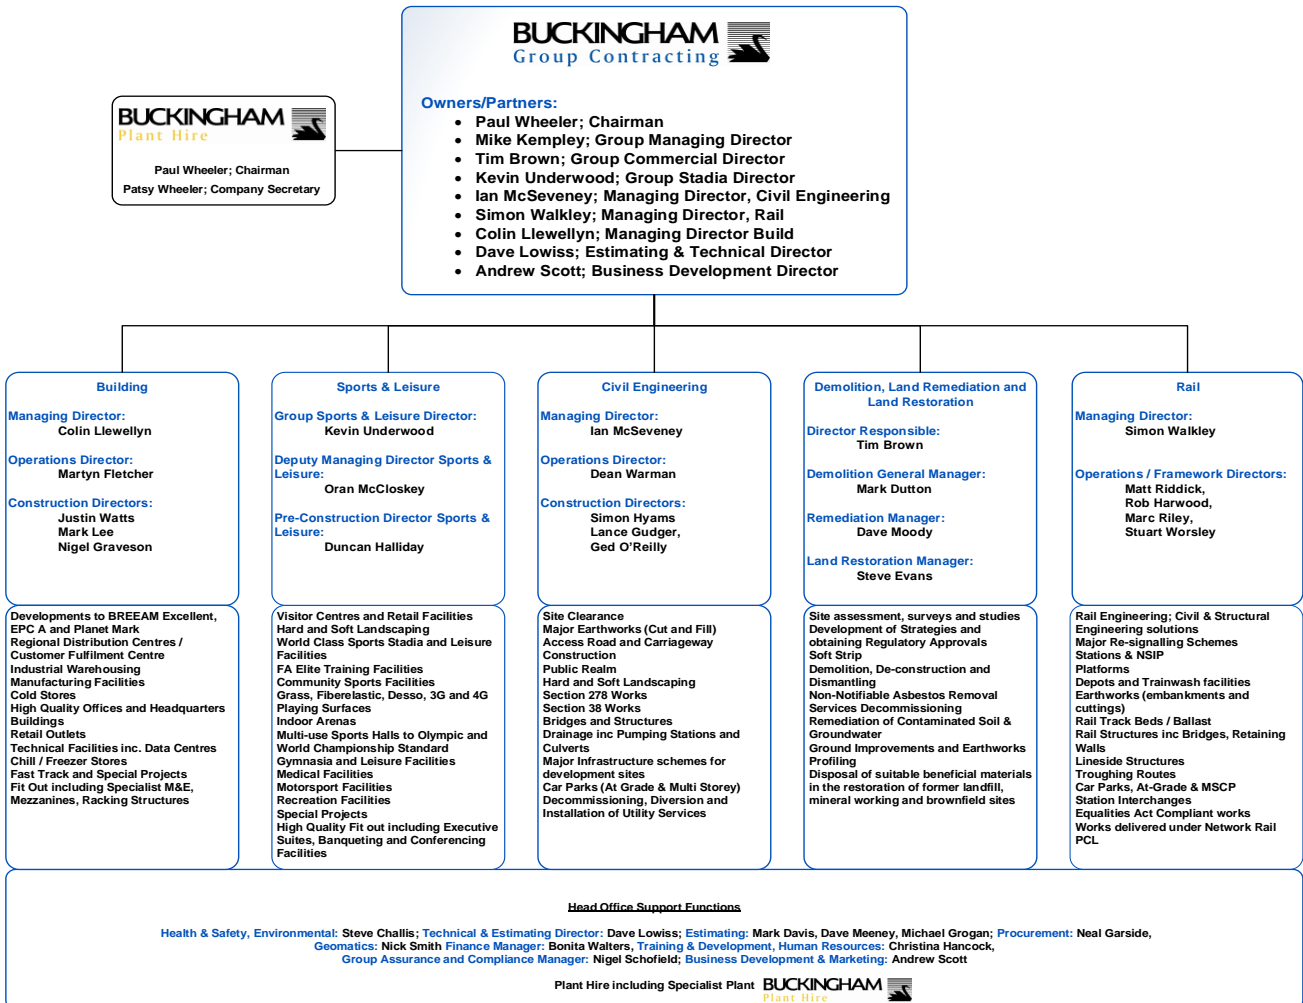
BUCKINGHAM
Group Contracting

Owners/Partners:
- Paul Wheeler; Chairman
- Mike Kempley; Group Managing Director
- Tim Brown; Group Commercial Director
- Kevin Underwood; Group Stadia Director
- Ian McSeveney; Managing Director, Civil Engineering
- Simon Walkley; Managing Director, Rail
- Colin Llewellyn; Managing Director Build
- Dave Lowiss; Estimating & Technical Director
- Andrew Scott; Business Development Director

BUCKINGHAM
Plant Hire

Paul Wheeler; Chairman
Patsy Wheeler; Company Secretary

Building

Managing Director:
Colin Llewellyn

Operations Director:
Martyn Fletcher

Construction Directors:
Justin Watts
Mark Lee
Nigel Graveson

Developments to BREEAM Excellent, EPC A and Planet Mark
Regional Distribution Centres / Customer Fulfilment Centre
Industrial Warehousing
Manufacturing Facilities
Cold Stores
High Quality Offices and Headquarters Buildings
Retail Outlets
Technical Facilities inc. Data Centres
Chill / Freezer Stores
Fast Track and Special Projects
Fit Out including Specialist M&E, Mezzanines, Racking Structures

Sports & Leisure

Group Sports & Leisure Director:
Kevin Underwood

Deputy Managing Director Sports & Leisure:
Oran McCloskey

Pre-Construction Director Sports & Leisure:
Duncan Halliday

Visitor Centres and Retail Facilities
Hard and Soft Landscaping
World Class Sports Stadia and Leisure Facilities
FA Elite Training Facilities
Community Sports Facilities
Grass, Fiberelastic, Desso, 3G and 4G Playing Surfaces
Indoor Arenas
Multi-use Sports Halls to Olympic and World Championship Standard
Gymnasia and Leisure Facilities
Medical Facilities
Motorsport Facilities
Recreation Facilities
Special Projects
High Quality Fit out including Executive Suites, Banqueting and Conferencing Facilities

Civil Engineering

Managing Director:
Ian McSeveney

Operations Director:
Dean Warman

Construction Directors:
Simon Hyams
Lance Gudger,
Ged O'Reilly

Site Clearance
Major Earthworks (Cut and Fill)
Access Road and Carriageway Construction
Public Realm
Hard and Soft Landscaping
Section 278 Works
Section 38 Works
Bridges and Structures
Drainage inc Pumping Stations and Culverts
Major Infrastructure schemes for development sites
Car Parks (At Grade & Multi Storey)
Decommissioning, Diversion and Installation of Utility Services

Demolition, Land Remediation and Land Restoration

Director Responsible:
Tim Brown

Demolition General Manager:
Mark Dutton

Remediation Manager:
Dave Moody

Land Restoration Manager:
Steve Evans

Site assessment, surveys and studies
Development of Strategies and obtaining Regulatory Approvals
Soft Strip
Demolition, De-construction and Dismantling
Non-Notifiable Asbestos Removal
Services Decommissioning
Remediation of Contaminated Soil & Groundwater
Ground Improvements and Earthworks Profiling
Disposal of suitable beneficial materials in the restoration of former landfill, mineral working and brownfield sites

Rail

Managing Director:
Simon Walkley

Operations / Framework Directors:
Matt Riddick,
Rob Harwood,
Marc Riley,
Stuart Worsley

Rail Engineering; Civil & Structural Engineering solutions
Major Re-signalling Schemes
Stations & NSIP
Platforms
Depots and Trainwash facilities
Earthworks (embankments and cuttings)
Rail Track Beds / Ballast
Rail Structures inc Bridges, Retaining Walls
Lineside Structures
Troughing Routes
Car Parks, At-Grade & MSCP
Station Interchanges
Equalities Act Compliant works
Works delivered under Network Rail PCL

Head Office Support Functions

Health & Safety, Environmental: Steve Challis; Technical & Estimating Director: Dave Lowiss; Estimating: Mark Davis, Dave Meeney, Michael Grogan; Procurement: Neal Garside,
Geomatics: Nick Smith Finance Manager: Bonita Walters, Training & Development, Human Resources: Christina Hancock,
Group Assurance and Compliance Manager: Nigel Schofield; Business Development & Marketing: Andrew Scott

Plant Hire including Specialist Plant BUCKINGHAM Plant Hire